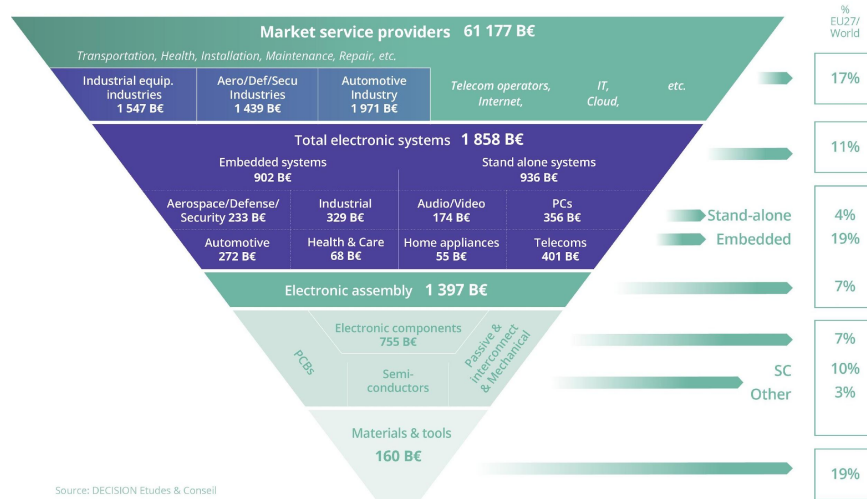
Market service providers 61 177 B€

Transportation, Health, Installation, Maintenance, Repair, etc.

Industrial equip. industries 1 547 B€

Aero/Def/Secu Industries 1 439 B€

Automotive Industry 1 971 B€

Telecom operators, Internet, IT, Cloud, etc.

Total electronic systems 1 858 B€

Embedded systems 902 B€

Stand alone systems 936 B€

Aerospace/Defense/ Security 233 B€

Industrial 329 B€

Audio/Video 174 B€

PCs 356 B€

Automotive 272 B€

Health & Care 68 B€

Home appliances 55 B€

Telecoms 401 B€

Electronic assembly 1 397 B€

Electronic components 755 B€

PCBs

Semi-conductors

Passive & interconnect & Mechanical

Materials & tools 160 B€

Source: DECISION Etudes & Conseil

% EU27/ World

17%

11%

Stand-alone 4%

Embedded 19%

7%

7%

SC 10%

Other 3%

19%